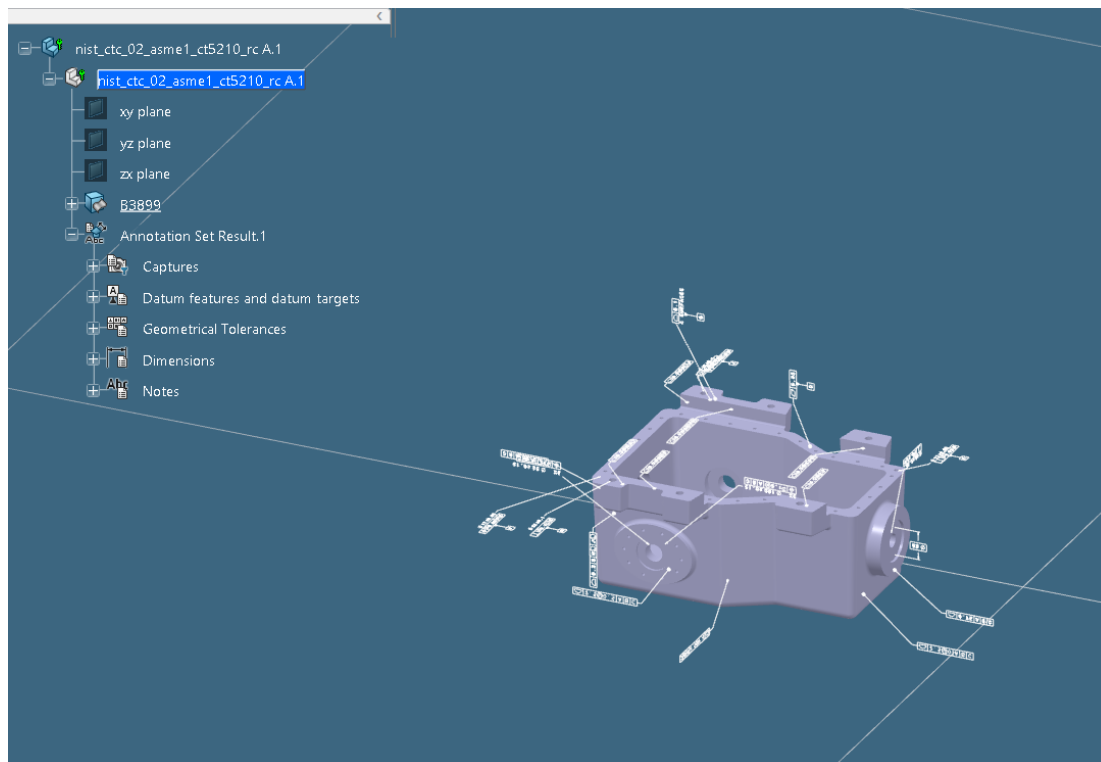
nist_ctc_02_asme1_ct5210_rc A.1
nist_ctc_02_asme1_ct5210_rc A.1
xy plane
yz plane
zx plane
B3899
Annotation Set Result.1
Captures
Datum features and datum targets
Geometrical Tolerances
Dimensions
Notes